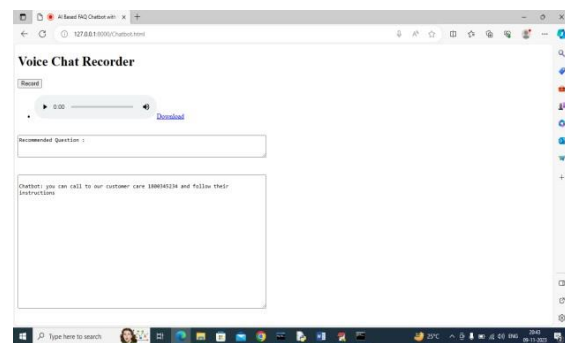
AI Based FAQ Chatbot with ×

127.0.0.1:8000/Chatbot.html

Voice Chat Recorder

Record

0:00

Download

Recommended Question :

Chatbot: you can call to our customer care 1800345234 and follow their instructions

Type here to search

25°C

ENG

20:43
09-11-2023